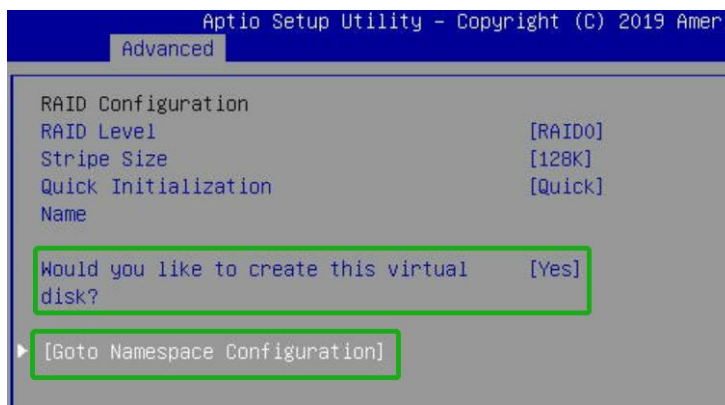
Aptio Setup Utility – Copyright (C) 2019 Amer

Advanced

RAID Configuration

| | |
|---|---|
| RAID Level | [RAID0] |
| Stripe Size | [128K] |
| Quick Initialization | [Quick] |
| Name | |
| Would you like to create this virtual disk? | [Yes] |

[Goto Namespace Configuration]